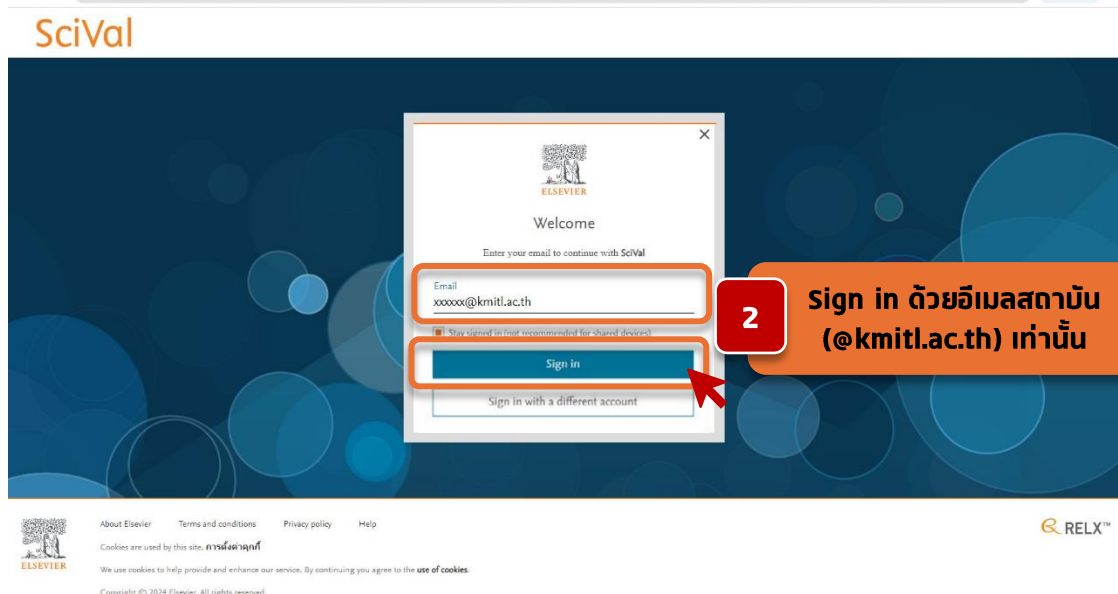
SciVal

ELSEVIER

Welcome

Enter your email to continue with SciVal

Email
xxxxxx@kmitl.ac.th

Stay signed in (not recommended for shared devices)

Sign in

Sign in with a different account

2

Sign in ด้วยอีเมลสถาบัน (@kmitl.ac.th) เท่านั้น

ELSEVIER

About Elsevier   Terms and conditions   Privacy policy   Help

Cookies are used by this site. การตั้งค่าคุกกี้

We use cookies to help provide and enhance our service. By continuing you agree to the use of cookies.

Copyright © 2024 Elsevier. All rights reserved.

RELX™